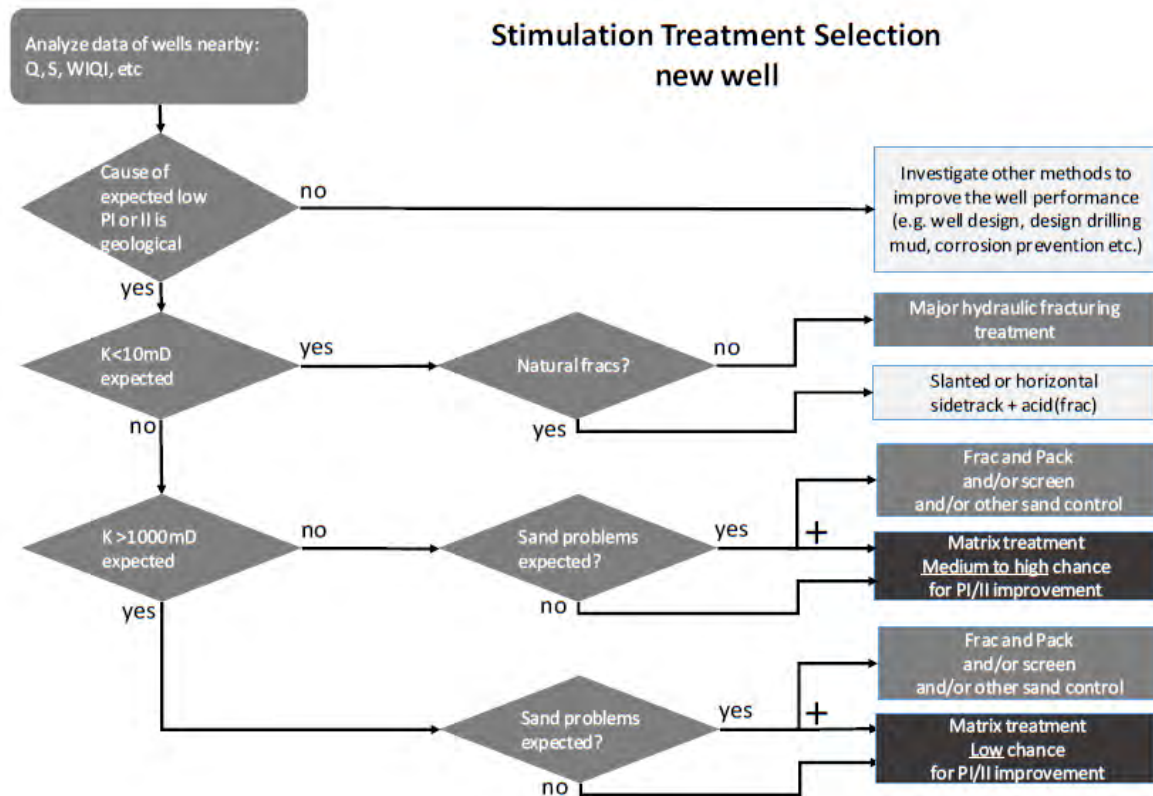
Analyze data of wells nearby: Q, S, WIQI, etc

Stimulation Treatment Selection
new well

Cause of expected low PI or II is geological

no

Investigate other methods to improve the well performance (e.g. well design, design drilling mud, corrosion prevention etc.)

yes

K<10mD expected

yes

Natural fracs?

no

Major hydraulic fracturing treatment

Slanted or horizontal sidetrack + acid(frac)

yes

no

K >1000mD expected

no

Sand problems expected?

yes

+

Frac and Pack
and/or screen
and/or other sand control

Matrix treatment
Medium to high chance
for PI/II improvement

no

yes

Sand problems expected?

yes

+

Frac and Pack
and/or screen
and/or other sand control

Matrix treatment
Low chance
for PI/II improvement

no